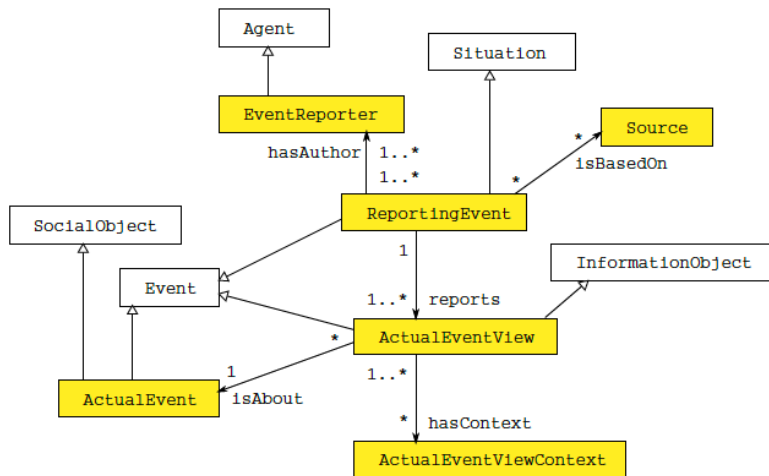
Agent

EventReporter

Situation

Source

hasAuthor

1..*

1..*

*

*

isBasedOn

SocialObject

ReportingEvent

1

InformationObject

Event

1..*

reports

*

ActualEventView

1

1..*

ActualEvent

isAbout

*

hasContext

ActualEventViewContext